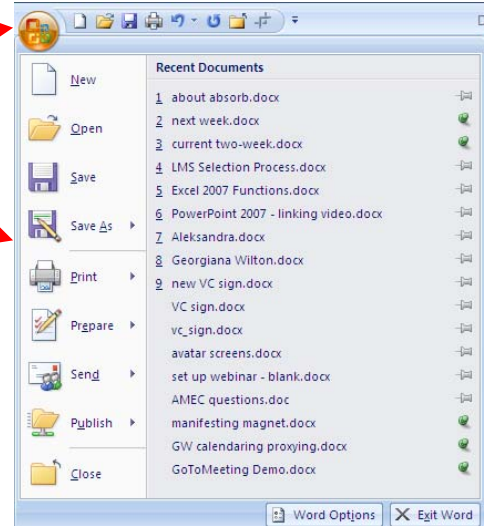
New
Open
Save
Save As
Print
Prepare
Send
Publish
Close

Recent Documents
1 about absorb.docx
2 next week.docx
3 current two-week.docx
4 LMS Selection Process.docx
5 Excel 2007 Functions.docx
6 PowerPoint 2007 - linking video.docx
7 Aleksandra.docx
8 Georgiana Wilton.docx
9 new VC sign.docx
VC sign.docx
vc_sign.docx
avatar screens.docx
set up webinar - blank.docx
AMEC questions.doc
manifesting magnet.docx
GW calendaring proxying.docx
GoToMeeting Demo.docx

Word Options
Exit Word